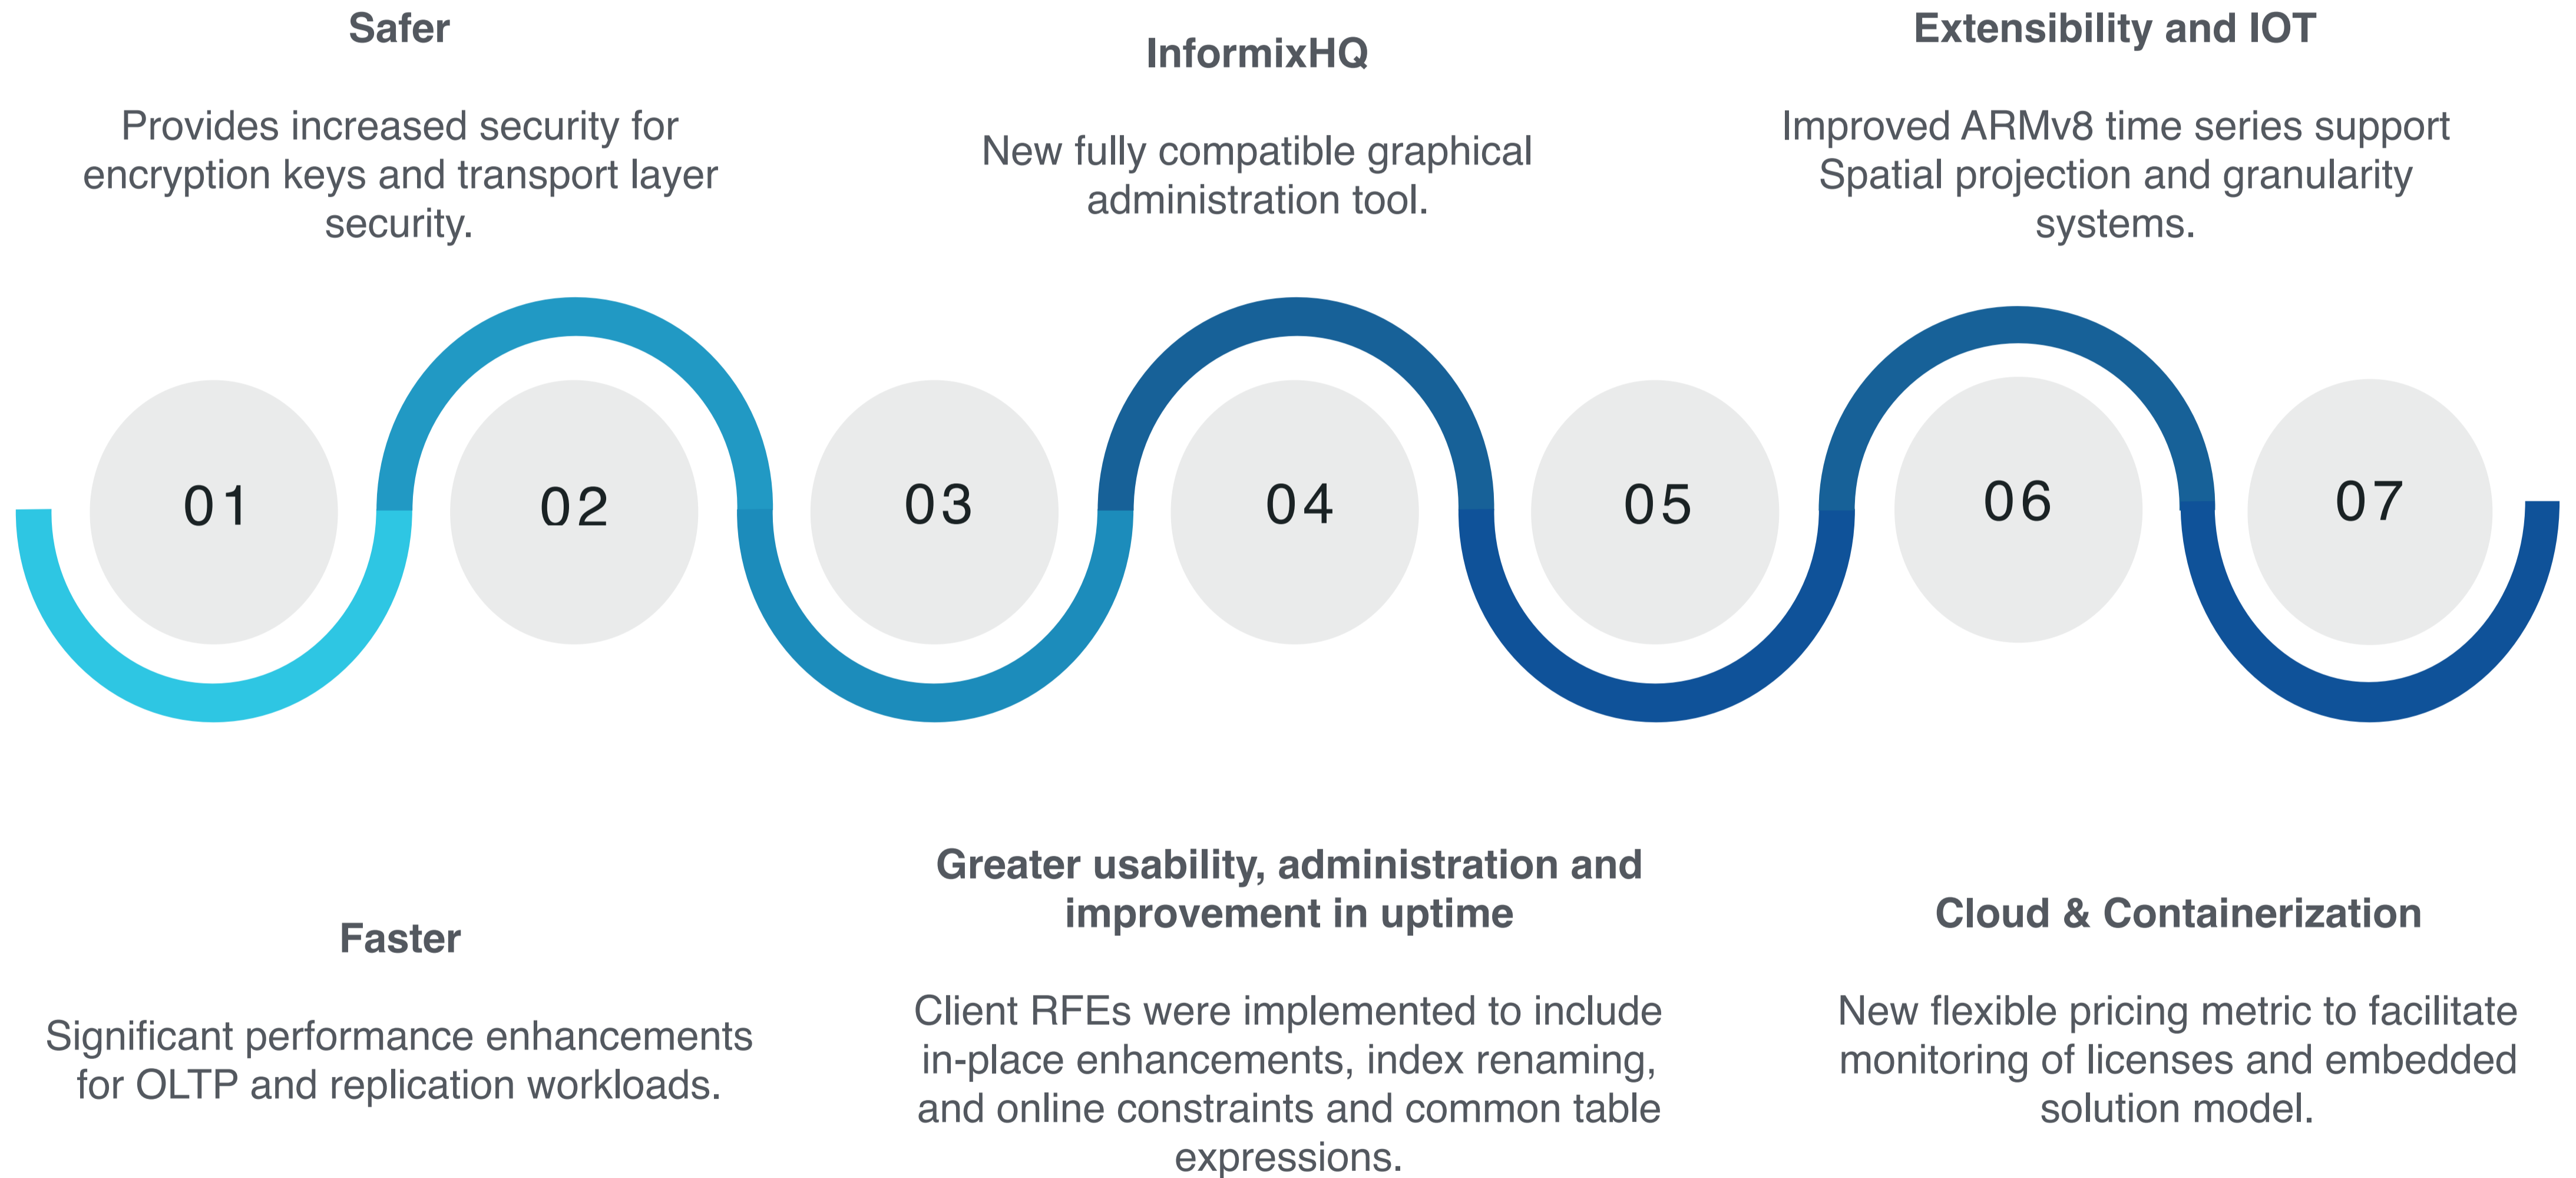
Safer

Provides increased security for encryption keys and transport layer security.

InformixHQ

New fully compatible graphical administration tool.

Extensibility and IOT

Improved ARMv8 time series support Spatial projection and granularity systems.

01

02

03

04

05

06

07

Faster

Significant performance enhancements for OLTP and replication workloads.

Greater usability, administration and improvement in uptime

Client RFEs were implemented to include in-place enhancements, index renaming, and online constraints and common table expressions.

Cloud & Containerization

New flexible pricing metric to facilitate monitoring of licenses and embedded solution model.